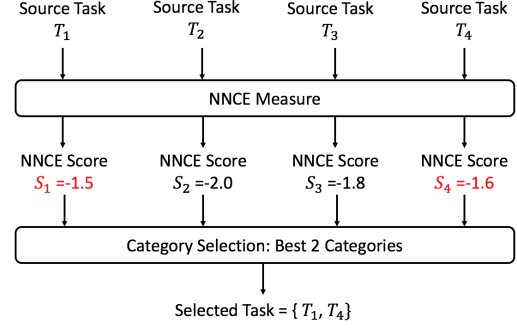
Source Task $T_1$

Source Task $T_2$

Source Task $T_3$

Source Task $T_4$

NNCE Measure

NNCE Score $S_1$ =-1.5

NNCE Score $S_2$ =-2.0

NNCE Score $S_3$ =-1.8

NNCE Score $S_4$ =-1.6

Category Selection: Best 2 Categories

Selected Task = { $T_1$, $T_4$}